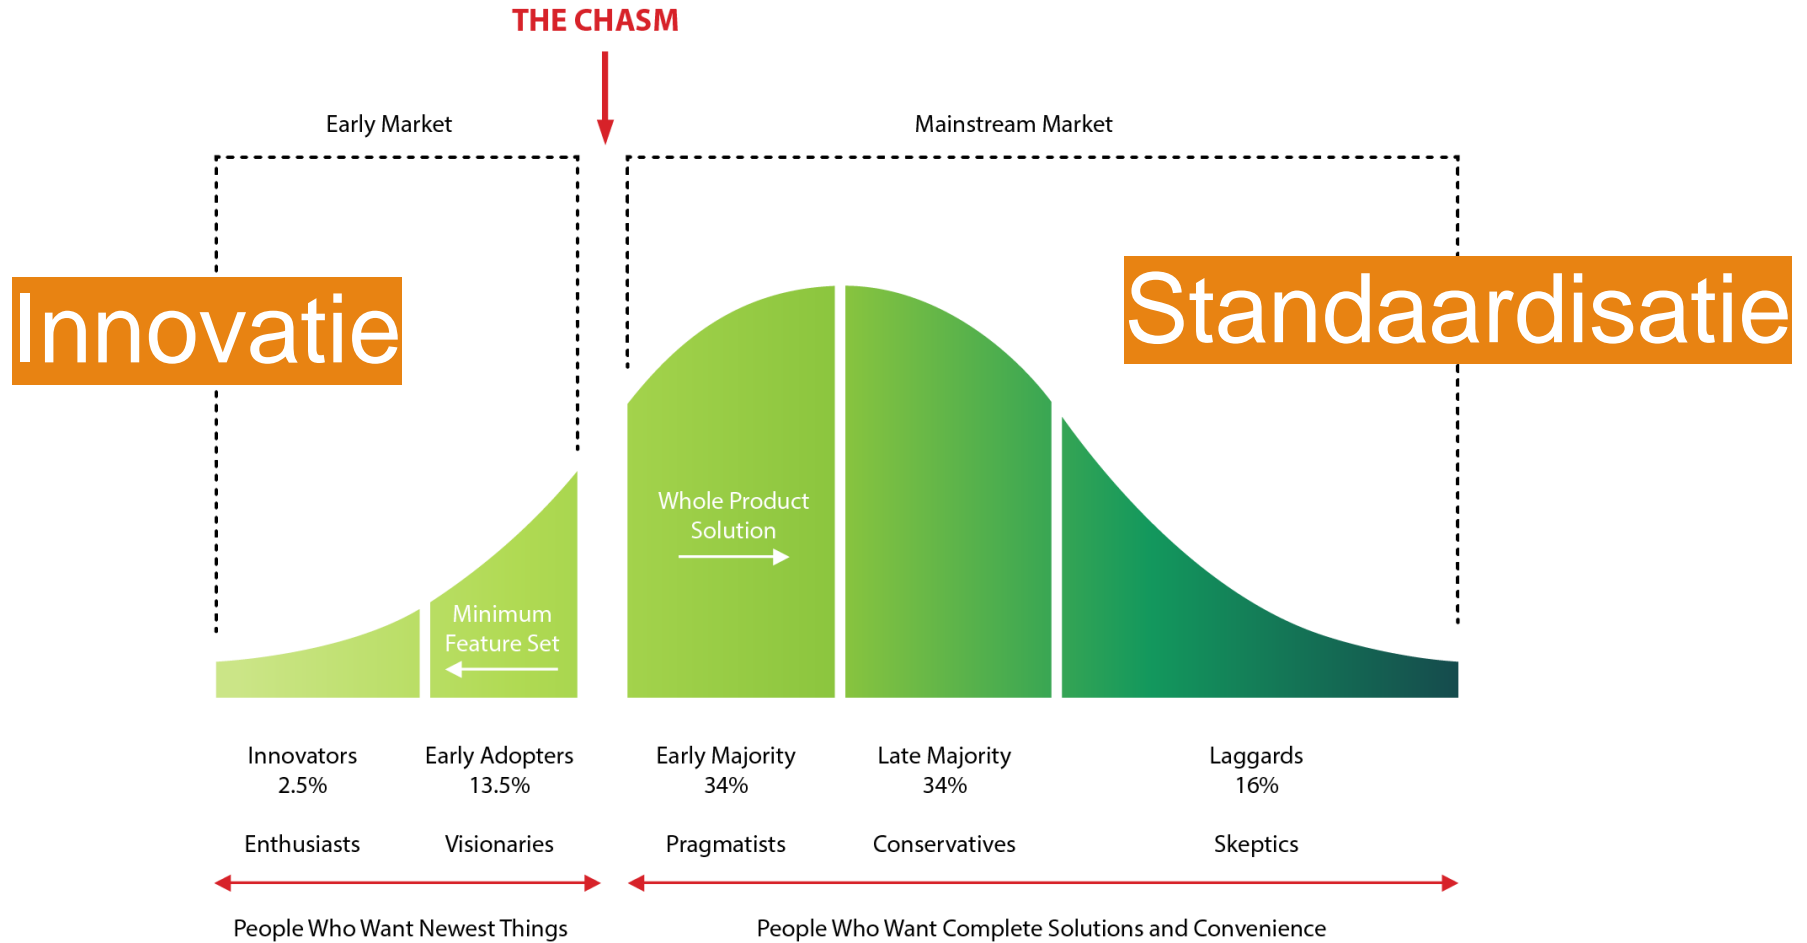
THE CHASM

Early Market

Mainstream Market

Innovatie

Standaardisatie

Whole Product Solution

Minimum Feature Set

Innovators
2.5%

Early Adopters
13.5%

Early Majority
34%

Late Majority
34%

Laggards
16%

Enthusiasts

Visionaries

Pragmatists

Conservatives

Skeptics

People Who Want Newest Things

People Who Want Complete Solutions and Convenience